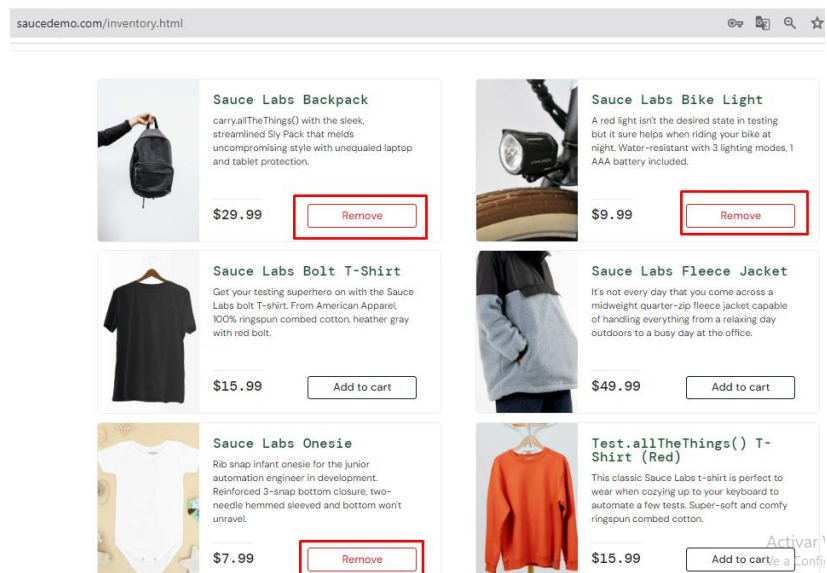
saucedemo.com/inventory.html

Sauce Labs Backpack

carry.allTheThings() with the sleek, streamlined Sly Pack that melds uncompromising style with unequaled laptop and tablet protection.

$29.99

Remove

Sauce Labs Bike Light

A red light isn't the desired state in testing but it sure helps when riding your bike at night. Water-resistant with 3 lighting modes, 1 AAA battery included.

$9.99

Remove

Sauce Labs Bolt T-Shirt

Get your testing superhero on with the Sauce Labs bolt T-shirt. From American Apparel, 100% ringspun combed cotton, heather gray with red bolt.

$15.99

Add to cart

Sauce Labs Fleece Jacket

It's not every day that you come across a midweight quarter-zip fleece jacket capable of handling everything from a relaxing day outdoors to a busy day at the office.

$49.99

Add to cart

Sauce Labs Onesie

Rib snap infant onesie for the junior automation engineer in development. Reinforced 3-snap bottom closure, two-needle hemmed sleeved and bottom won't unravel.

$7.99

Remove

Test.allTheThings() T-Shirt (Red)

This classic Sauce Labs t-shirt is perfect to wear when cozying up to your keyboard to automate a few tests. Super-soft and comfy ringspun combed cotton.

$15.99

Add to cart

Activar W
Ve a Confi